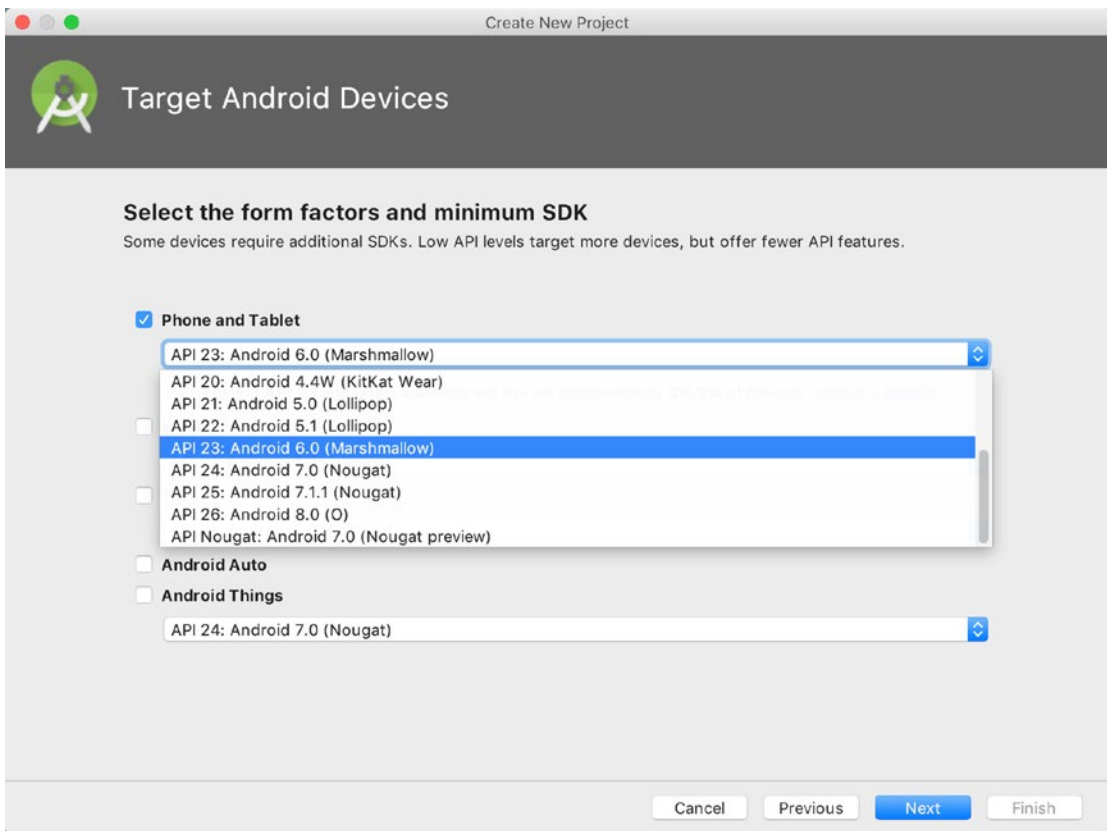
Create New Project

Target Android Devices

Select the form factors and minimum SDK

Some devices require additional SDKs. Low API levels target more devices, but offer fewer API features.

Phone and Tablet

API 23: Android 6.0 (Marshmallow)

API 20: Android 4.4W (KitKat Wear)
API 21: Android 5.0 (Lollipop)
API 22: Android 5.1 (Lollipop)
API 23: Android 6.0 (Marshmallow)
API 24: Android 7.0 (Nougat)
API 25: Android 7.1.1 (Nougat)
API 26: Android 8.0 (O)
API Nougat: Android 7.0 (Nougat preview)

Android Auto

Android Things

API 24: Android 7.0 (Nougat)

Cancel Previous Next Finish